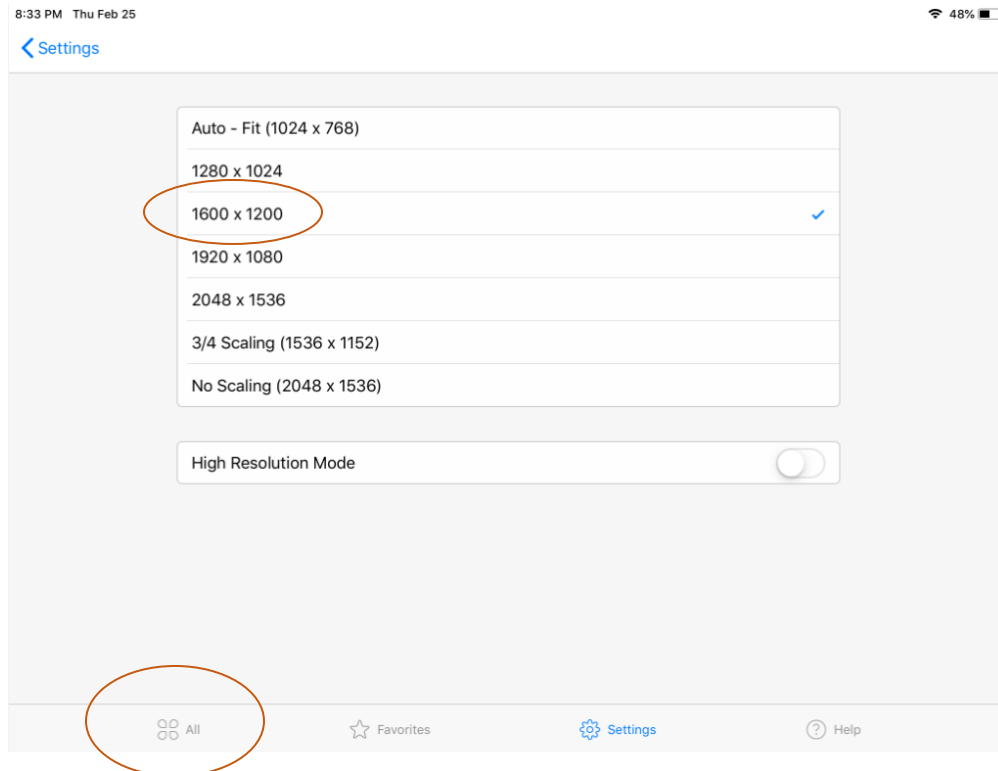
8:33 PM Thu Feb 25

48%

Settings

Auto - Fit (1024 x 768)

1280 x 1024

1600 x 1200

1920 x 1080

2048 x 1536

3/4 Scaling (1536 x 1152)

No Scaling (2048 x 1536)

High Resolution Mode

All

Favorites

Settings

Help